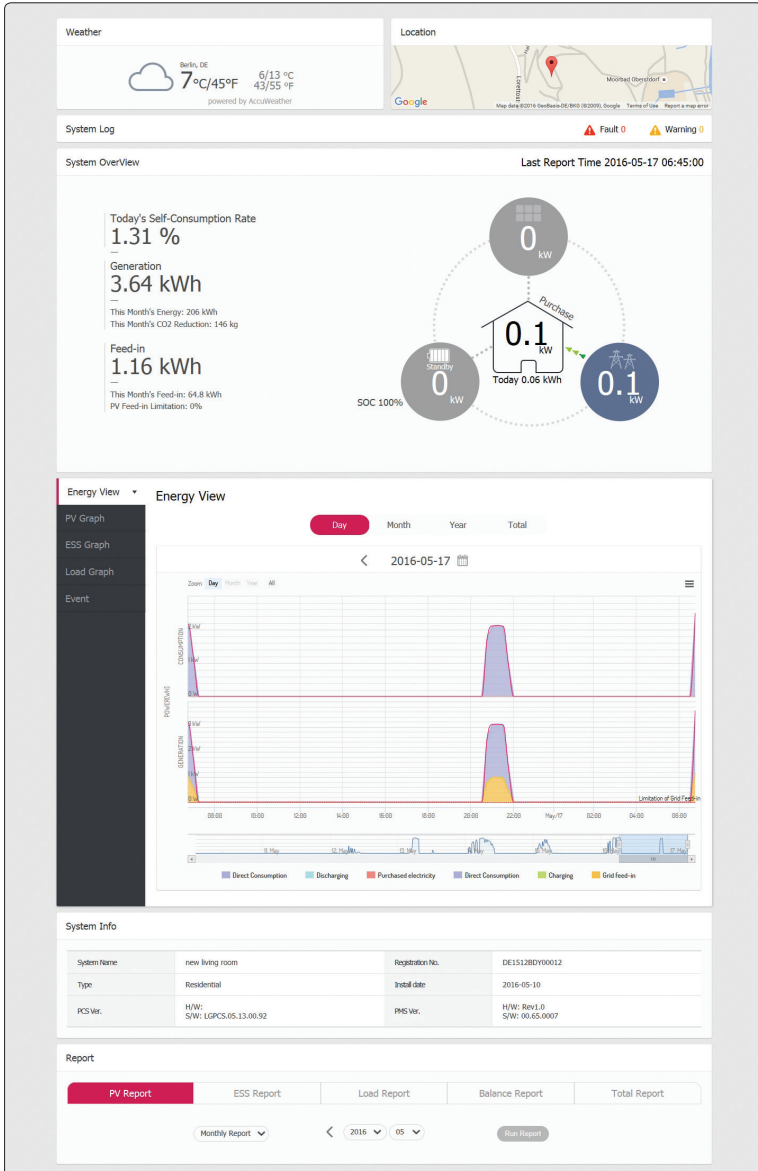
Weather

Berlin, DE
7°C/45°F
6/13 °C
43/55 °F
powered by AccuWeather

Location

Moorbad Obersdorf
Google
Map data ©2016 GeoBasis-DE/BKG (©2009), Google Terms of Use Report a map error

System Log

Fault 0
Warning 0

System OverView

Last Report Time 2016-05-17 06:45:00

Today's Self-Consumption Rate
1.31 %

Generation
3.64 kWh
This Month's Energy: 206 kWh
This Month's CO2 Reduction: 146 kg

Feed-in
1.16 kWh
This Month's Feed-in: 64.8 kWh
PV Feed-in Limitation: 0%

0
kW

Purchase

0.1
kW
Today 0.06 kWh

Standby
0
kW
SOC 100%

0.1
kW

Energy View
PV Graph
ESS Graph
Load Graph
Event

Energy View

Day
Month
Year
Total

2016-05-17

Zoom Day Month Year All

CONSUMPTION
GENERATION
POWER(kW)

Limitation of Grid Feed-in

08:00 10:00 12:00 14:00 16:00 18:00 20:00 22:00 May/17 02:00 04:00 06:00

11 May 12 May 13 May 17 May

Direct Consumption
Discharging
Purchased electricity
Direct Consumption
Charging
Grid feed-in

System Info

| System Name | new living room | Registration No. | DE1512BDY00012 |
|---|---|---|---|
| Type | Residential | Install date | 2016-05-10 |
| PCS Ver. | H/W:<br>S/W: LGPCS.05.13.00.92 | PMS Ver. | H/W: Rev1.0<br>S/W: 00.65.0007 |

Report

PV Report
ESS Report
Load Report
Balance Report
Total Report

Monthly Report
2016
05
Run Report